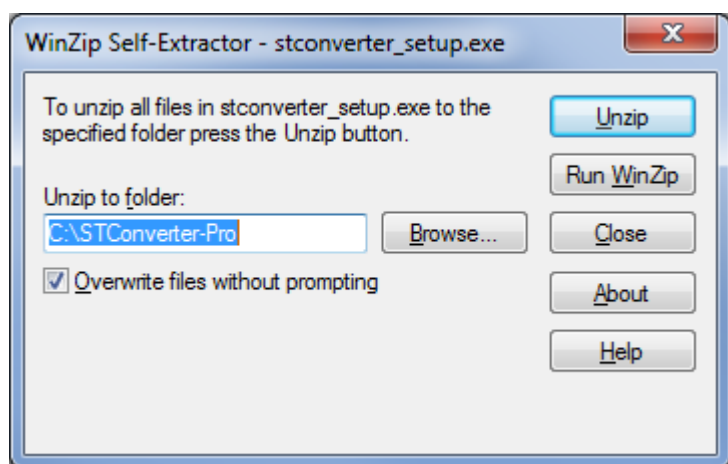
WinZip Self-Extractor - stconverter_setup.exe

To unzip all files in stconverter_setup.exe to the specified folder press the Unzip button.

Unzip to folder:

C:\STConverter-Pro

Browse...

Overwrite files without prompting

Unzip

Run WinZip

Close

About

Help